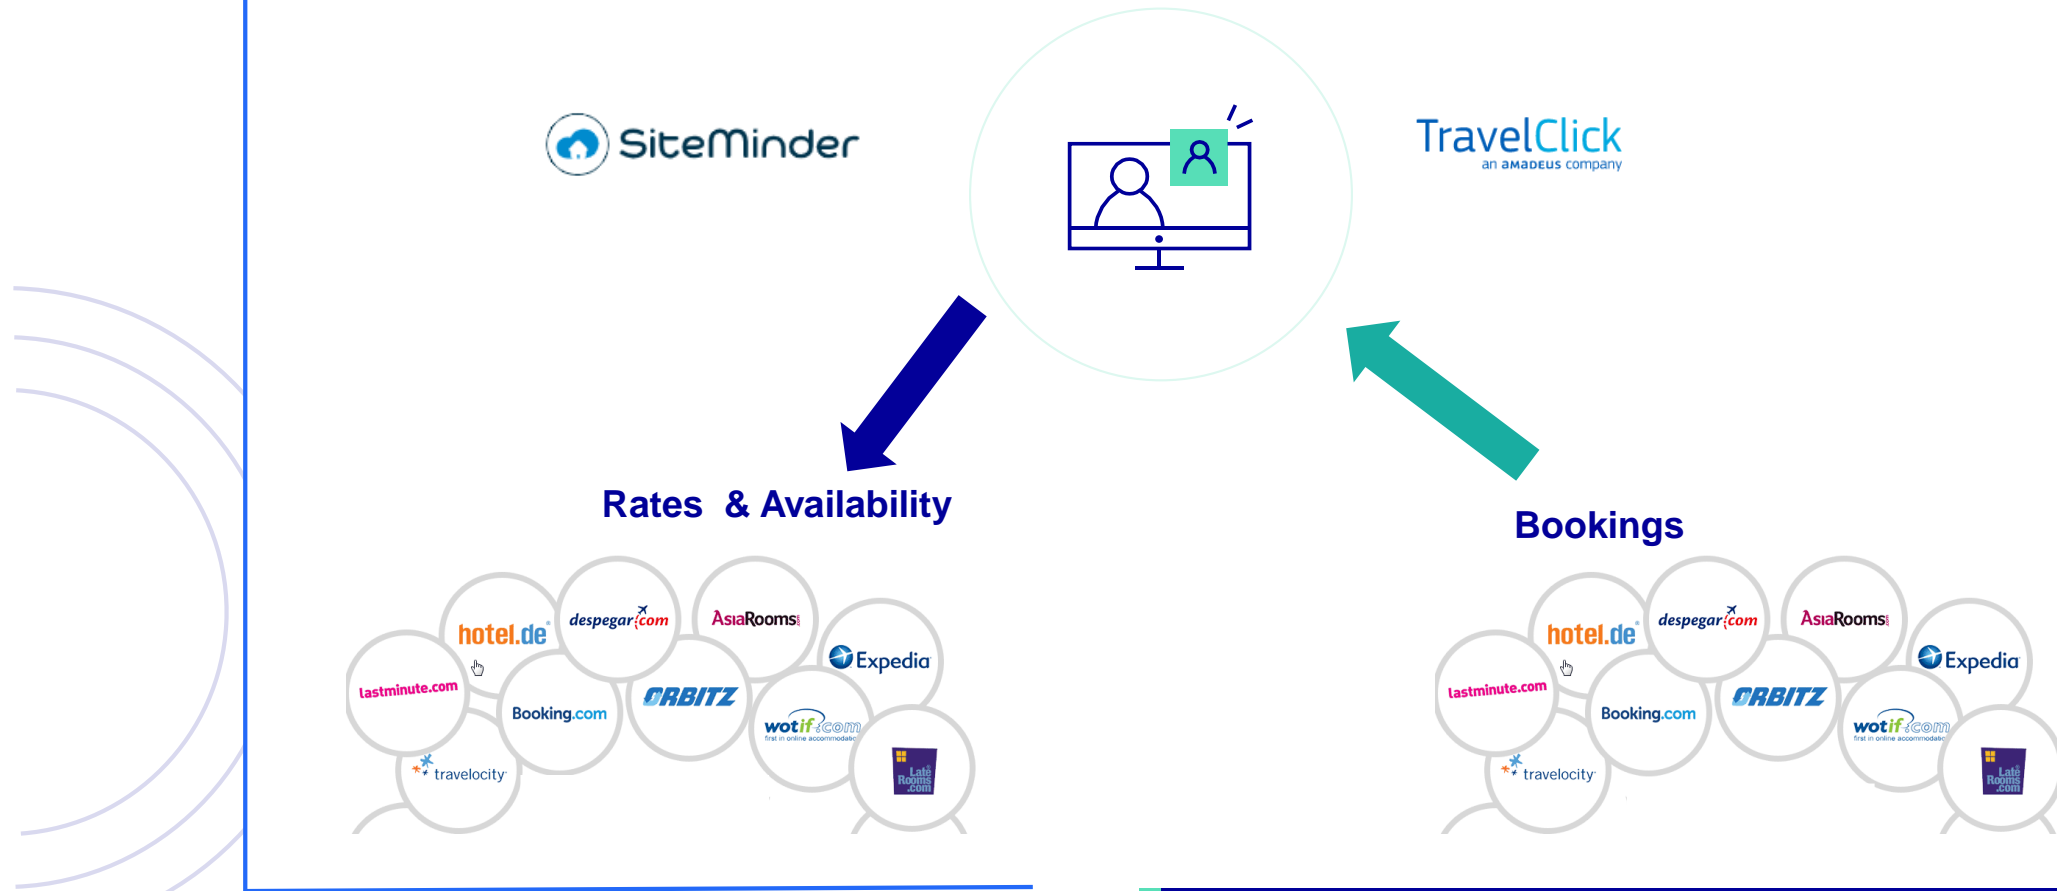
SiteMinder

TravelClick
an AMADEUS company

Rates & Availability

Bookings

hotel.de
despegar.com
AsiaRooms
Expedia
lastminute.com
Booking.com
ORBITZ
wotif.com
first in online accommodation
travelocity
Late Rooms .com

hotel.de
despegar.com
AsiaRooms
Expedia
lastminute.com
Booking.com
ORBITZ
wotif.com
first in online accommodation
travelocity
Late Rooms .com